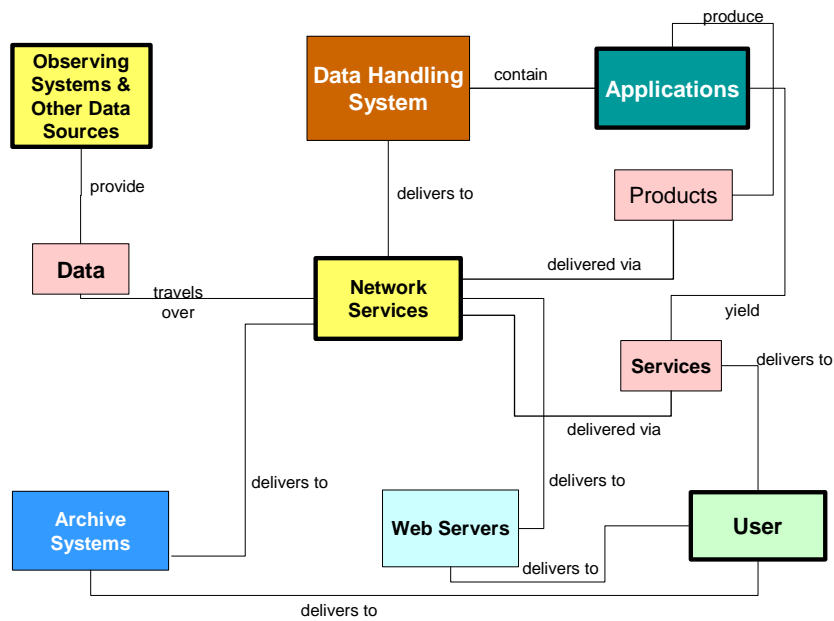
Observing Systems & Other Data Sources

Data Handling System

contain

Applications

produce

provide

delivers to

Products

Data

delivered via

travels over

Network Services

yield

Services

delivers to

delivered via

delivers to

delivers to

Archive Systems

Web Servers

User

delivers to

delivers to